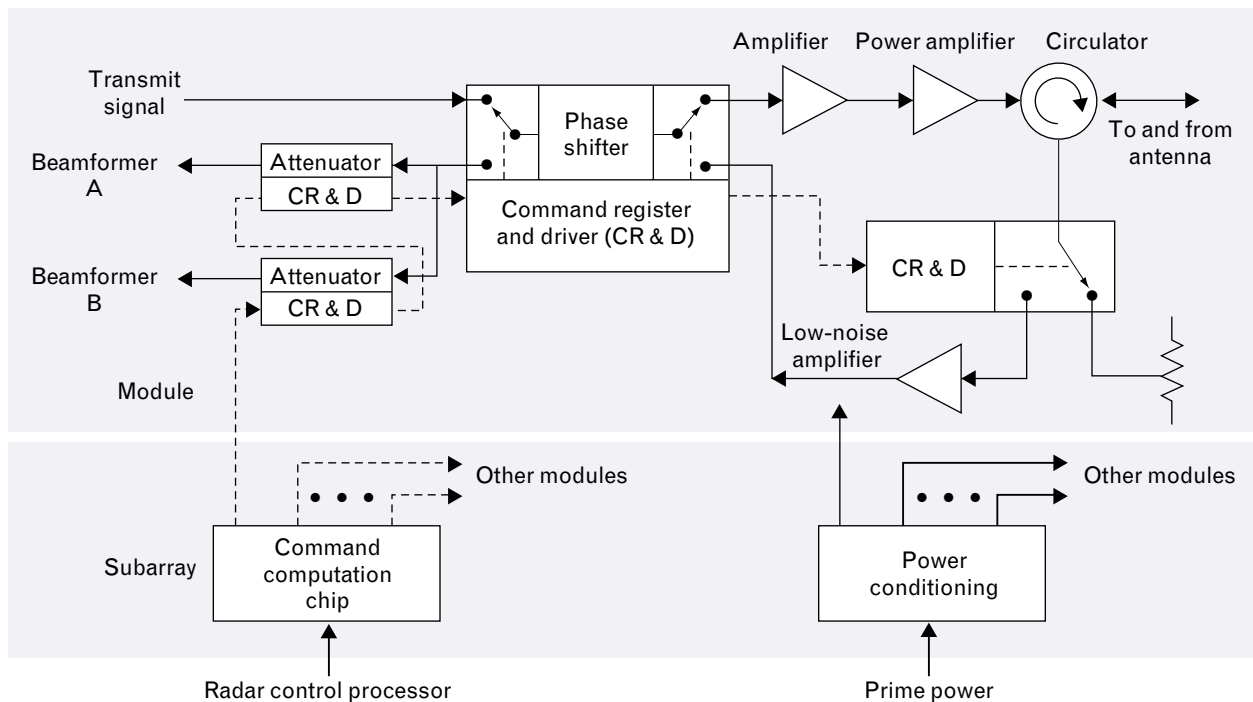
Amplifier
Power amplifier
Circulator
Transmit signal
Phase shifter
To and from antenna
Beamformer A
Attenuator
CR & D
Command register and driver (CR & D)
Beamformer B
Attenuator
CR & D
CR & D
Low-noise amplifier
Module
Other modules
Other modules
Subarray
Command computation chip
Power conditioning
Radar control processor
Prime power